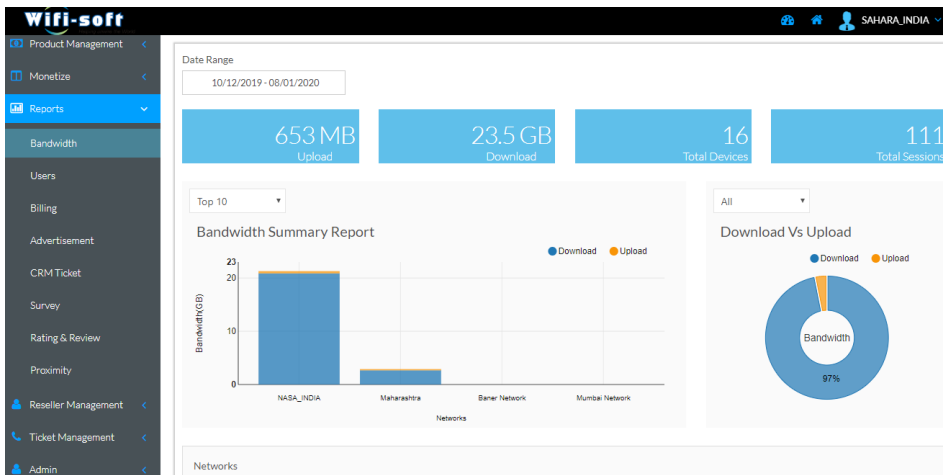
Wifi-soft

SAHARA_INDIA

Product Management

Monetize

Reports

Bandwidth

Users

Billing

Advertisement

CRM Ticket

Survey

Rating & Review

Proximity

Reseller Management

Ticket Management

Admin

Date Range

10/12/2019 - 08/01/2020

653 MB
Upload

23.5 GB
Download

16
Total Devices

111
Total Sessions

Top 10

Bandwidth Summary Report

Download Upload

23
20
10
0

Bandwidth(GB)

NASA_INDIA Maharashtra Baner Network Mumbai Network

Networks

All

Download Vs Upload

Download Upload

Bandwidth

97%

Networks